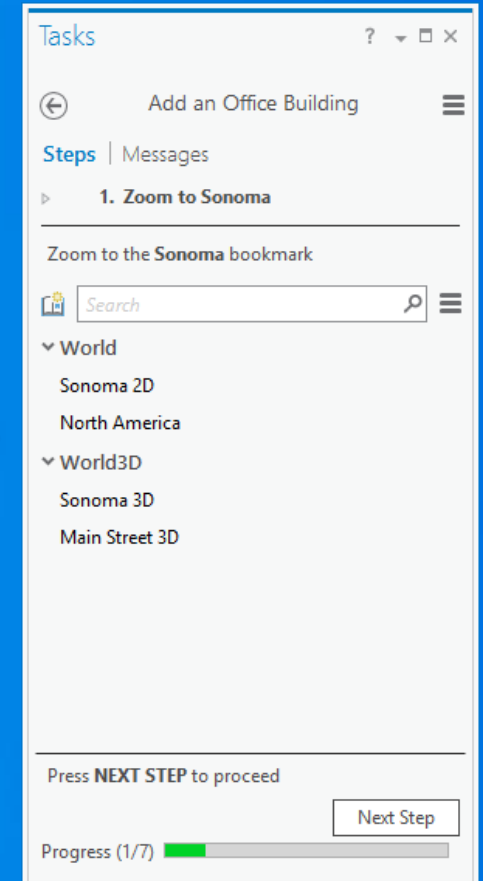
Tasks ? ▾ □ ×

Add an Office Building

Steps | Messages

1. Zoom to Sonoma

Zoom to the **Sonoma** bookmark

Search

World

Sonoma 2D

North America

World3D

Sonoma 3D

Main Street 3D

Press **NEXT STEP** to proceed

Next Step

Progress (1/7)